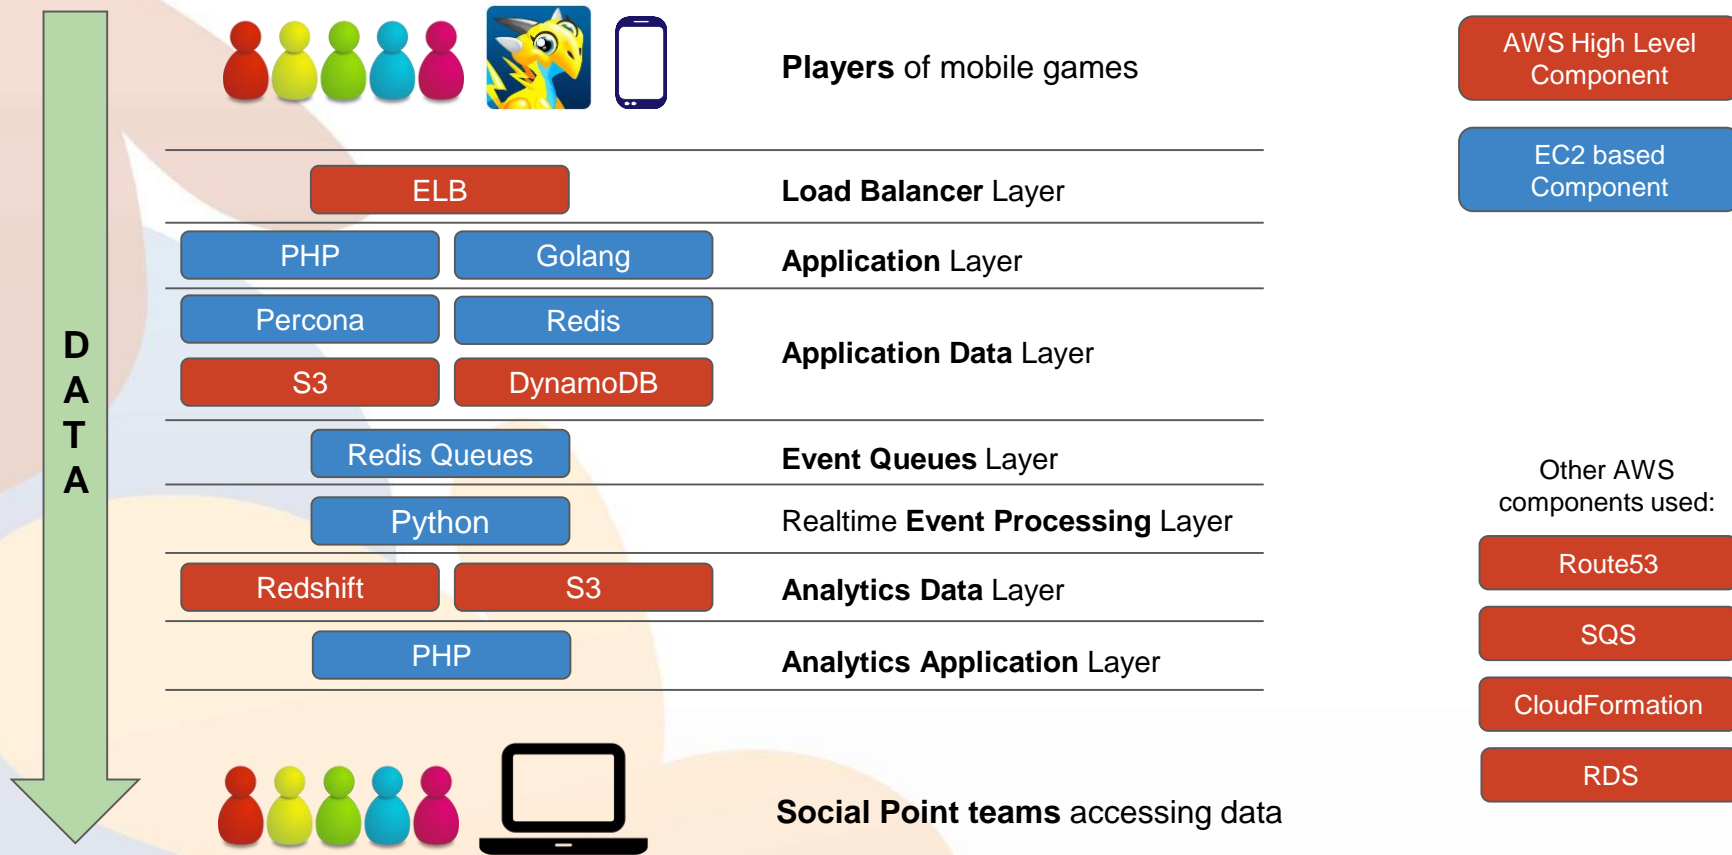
D
A
T
A

**Players** of mobile games

AWS High Level Component

EC2 based Component

ELB

**Load Balancer** Layer

PHP

Golang

**Application** Layer

Percona

Redis

S3

DynamoDB

**Application Data** Layer

Redis Queues

**Event Queues** Layer

Python

Realtime **Event Processing** Layer

Redshift

S3

**Analytics Data** Layer

PHP

**Analytics Application** Layer

**Social Point teams** accessing data

Other AWS components used:

Route53

SQS

CloudFormation

RDS